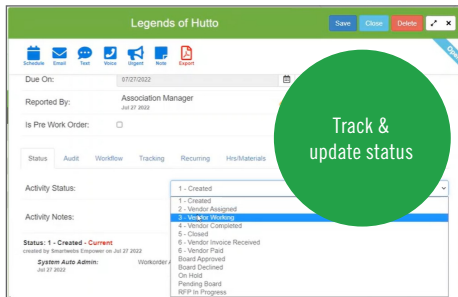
Legends of Hutto

Save Close Delete

Schedule Email Text Voice Urgent Note Export

Due On: 07/27/2022

Reported By: Association Manager
Jul 27 2022

Is Pre Work Order:

Track & update status

Status Audit Workflow Tracking Recurring Hrs/Materials

Activity Status: 1 - Created

Activity Notes:

1 - Created
2 - Vendor Assigned
3 - Vendor Working
4 - Vendor Completed
5 - Closed
6 - Vendor Invoice Received
6 - Vendor Paid
Board Approved
Board Declined
On Hold
Pending Board
RFP In Progress

Status: 1 - Created - Current
created by Smartwebs Empower on Jul 27 2022

System Auto Admin:
Jul 27 2022

Workorder